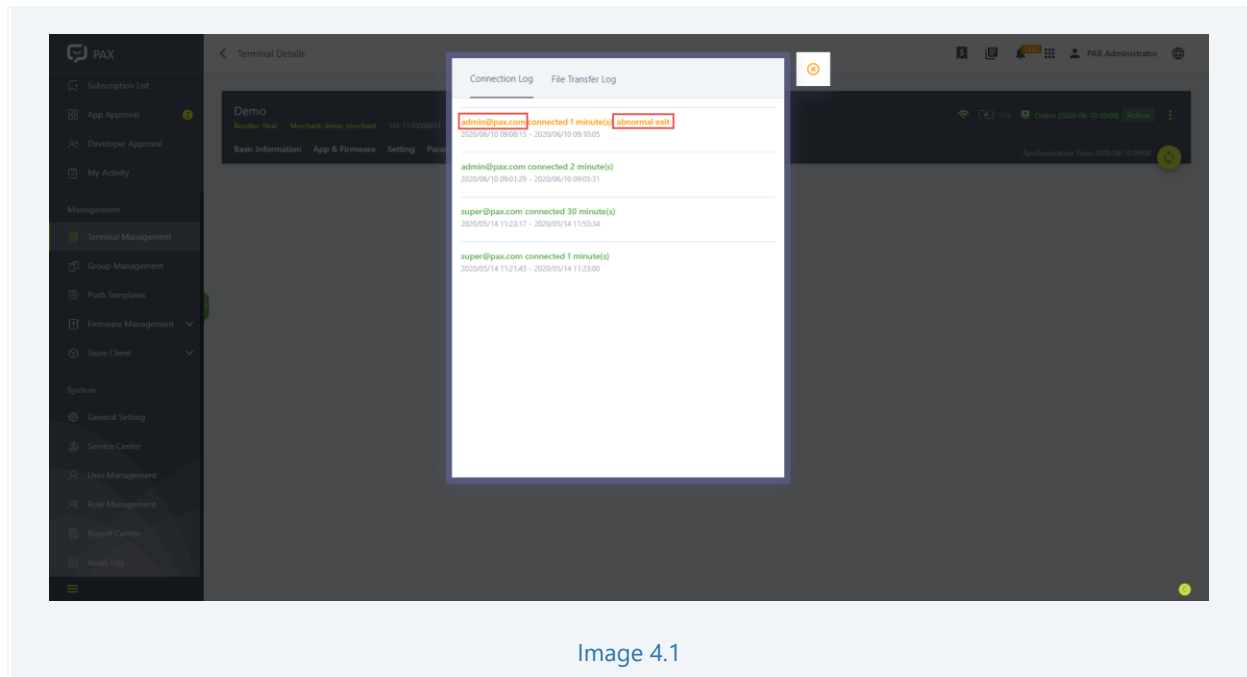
PAX

Subscription List
App Approval
Developer Approval
My Activity
Management
Terminal Management
Group Management
Push Templates
Firmware Management
Store Client
System
General Setting
Service Center
User Management
Role Management
Report Center
Audit Log

Terminal Details

Demo
Reseller: Neal > Merchant: demo_merchant > SN: 1170000651

Basic Information App & Firmware Setting Para

PAX Administrator

76% Online (2020-06-10 09:00) Active

Synchronization Time: 2020-06-10 09:00

Connection Log File Transfer Log

admin@pax.com connected 1 minute(s) abnormal exit
2020/06/10 09:08:15 - 2020/06/10 09:10:05

admin@pax.com connected 2 minute(s)
2020/06/10 09:01:29 - 2020/06/10 09:03:31

super@pax.com connected 30 minute(s)
2020/05/14 11:23:17 - 2020/05/14 11:53:34

super@pax.com connected 1 minute(s)
2020/05/14 11:21:43 - 2020/05/14 11:23:00

Image 4.1